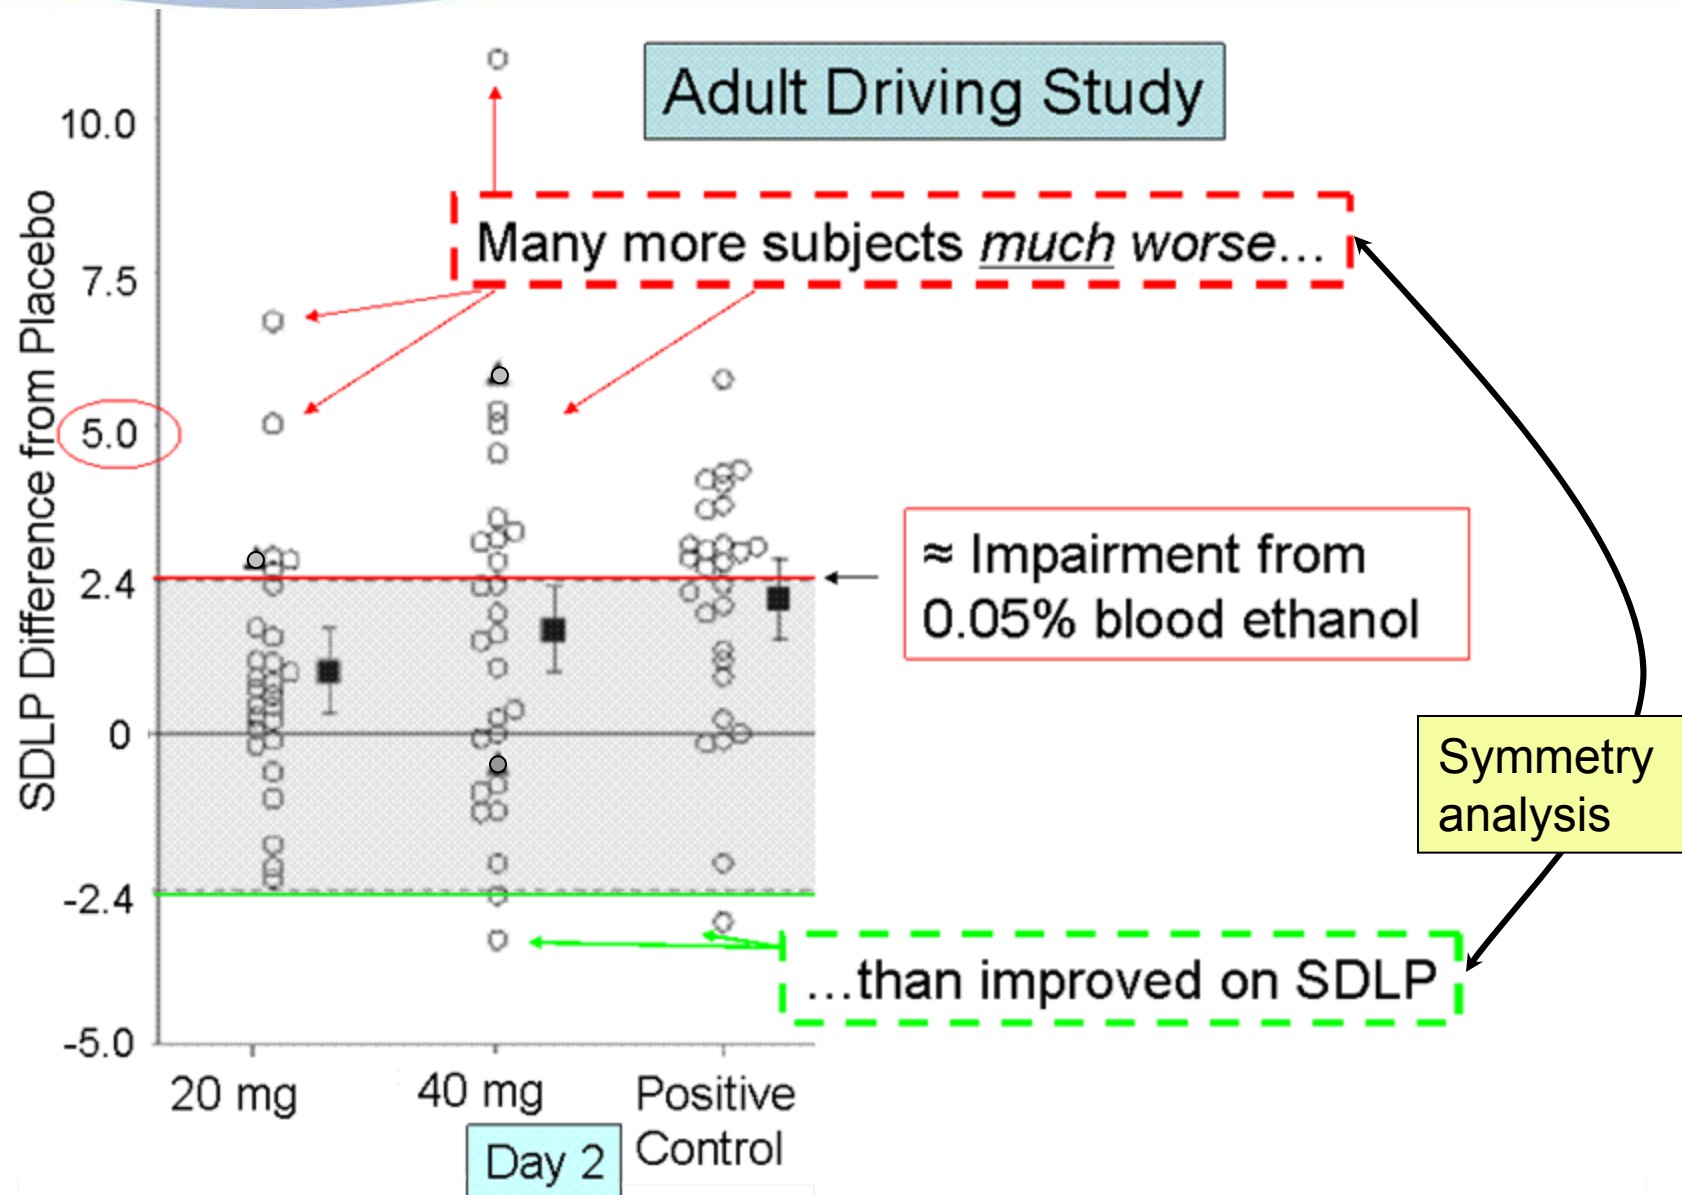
Adult Driving Study

Many more subjects *much* worse…

≈ Impairment from 0.05% blood ethanol

Symmetry analysis

…than improved on SDLP

SDLP Difference from Placebo

10.0
7.5
5.0
2.4
0
-2.4
-5.0

20 mg
40 mg
Positive Control

Day 2